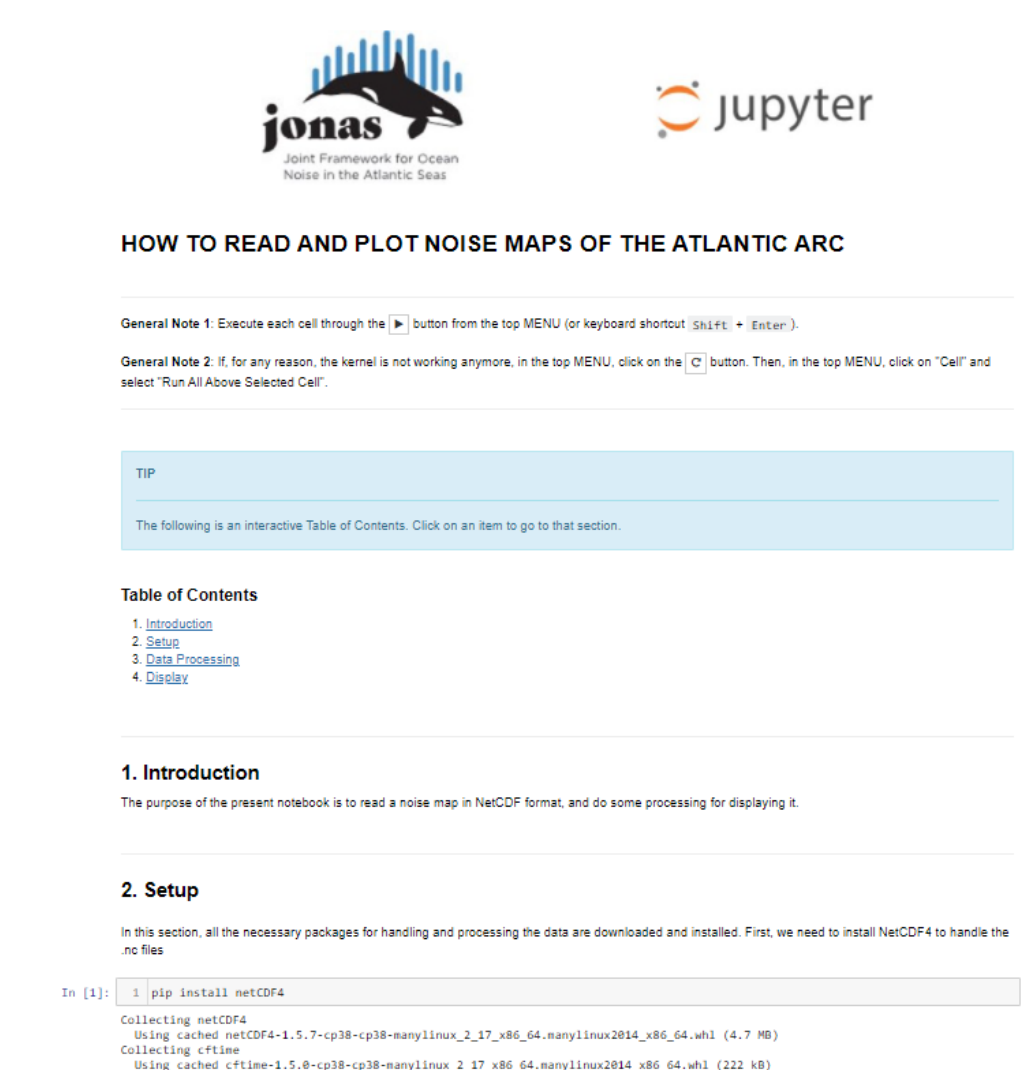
jonas
Joint Framework for Ocean Noise in the Atlantic Seas

jupyter

HOW TO READ AND PLOT NOISE MAPS OF THE ATLANTIC ARC

General Note 1: Execute each cell through the ▶ button from the top MENU (or keyboard shortcut Shift + Enter).

General Note 2: If, for any reason, the kernel is not working anymore, in the top MENU, click on the C button. Then, in the top MENU, click on "Cell" and select "Run All Above Selected Cell".

TIP

The following is an interactive Table of Contents. Click on an item to go to that section.

Table of Contents

1. Introduction
2. Setup
3. Data Processing
4. Display

1. Introduction

The purpose of the present notebook is to read a noise map in NetCDF format, and do some processing for displaying it.

2. Setup

In this section, all the necessary packages for handling and processing the data are downloaded and installed. First, we need to install NetCDF4 to handle the .nc files

In [1]: 1 pip install netCDF4

Collecting netCDF4
  Using cached netCDF4-1.5.7-cp38-cp38-manylinux_2_17_x86_64.manylinux2014_x86_64.whl (4.7 MB)
Collecting cftime
  Using cached cftime-1.5.0-cp38-cp38-manylinux_2_17_x86_64.manylinux2014_x86_64.whl (222 kB)